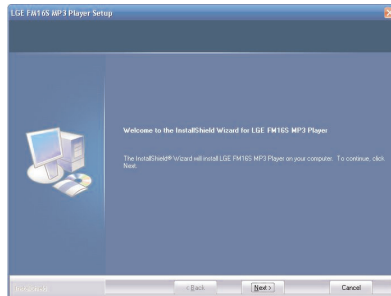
LGE FM165 MP3 Player Setup

Welcome to the InstallShield Wizard for LGE FM165 MP3 Player

The InstallShield® Wizard will install LGE FM165 MP3 Player on your computer. To continue, click Next.

InstallShield

< Back

Next >

Cancel